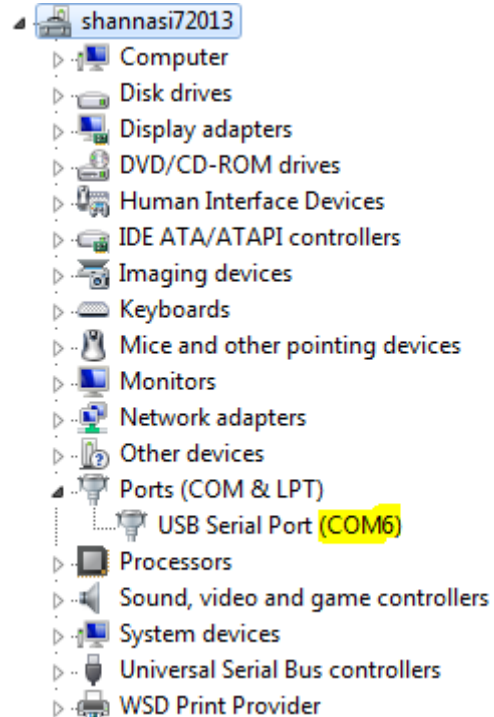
shannasi72013
Computer
Disk drives
Display adapters
DVD/CD-ROM drives
Human Interface Devices
IDE ATA/ATAPI controllers
Imaging devices
Keyboards
Mice and other pointing devices
Monitors
Network adapters
Other devices
Ports (COM & LPT)
USB Serial Port (COM6)
Processors
Sound, video and game controllers
System devices
Universal Serial Bus controllers
WSD Print Provider